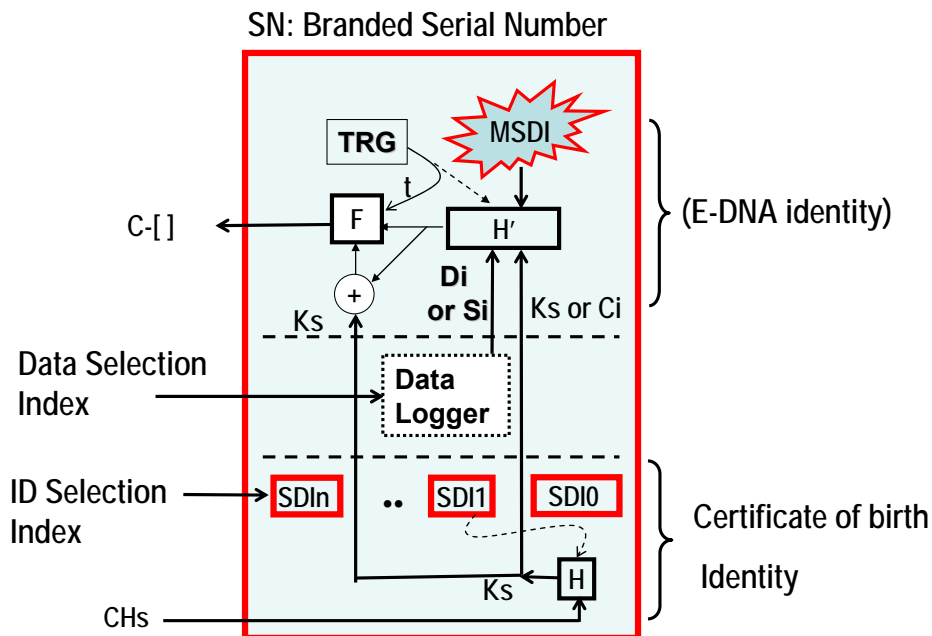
SN: Branded Serial Number

MSDI

TRG

t

C-[ ]

F

H′

(E-DNA identity)

+

Di or Si

Ks

Ks or Ci

Data Selection Index

Data Logger

ID Selection Index

SDIn

••

SDI1

SDI0

Certificate of birth Identity

Ks

H

CHs